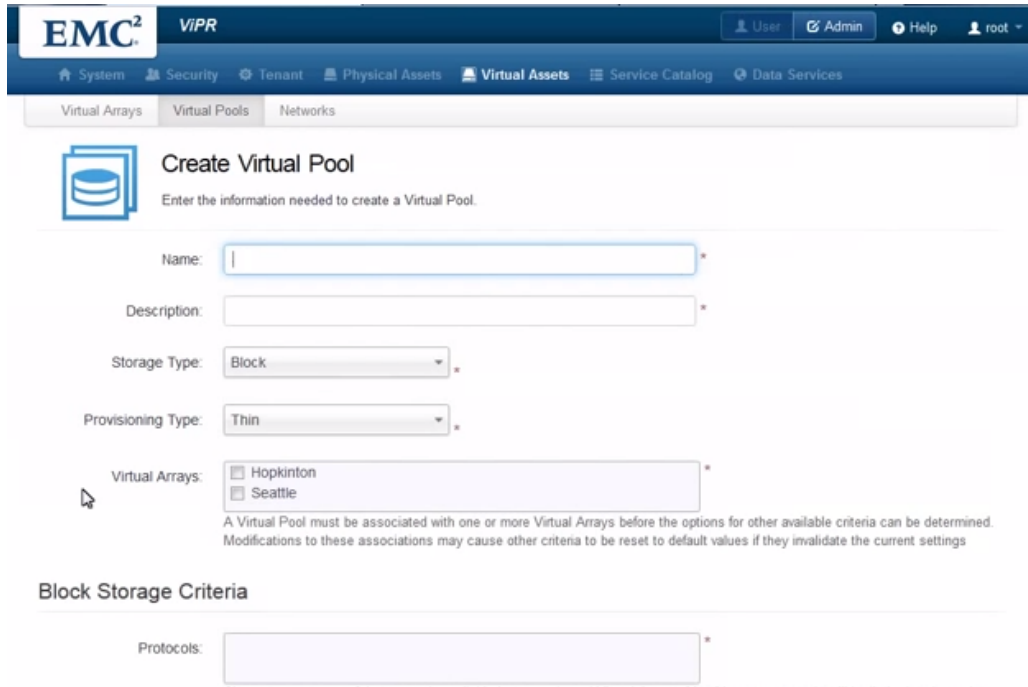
EMC²

ViPR

User Admin Help root

System Security Tenant Physical Assets Virtual Assets Service Catalog Data Services

Virtual Arrays Virtual Pools Networks

Create Virtual Pool

Enter the information needed to create a Virtual Pool.

Name: *

Description: *

Storage Type: Block *

Provisioning Type: Thin *

Virtual Arrays: Hopkinton Seattle *

A Virtual Pool must be associated with one or more Virtual Arrays before the options for other available criteria can be determined. Modifications to these associations may cause other criteria to be reset to default values if they invalidate the current settings

Block Storage Criteria

Protocols: *